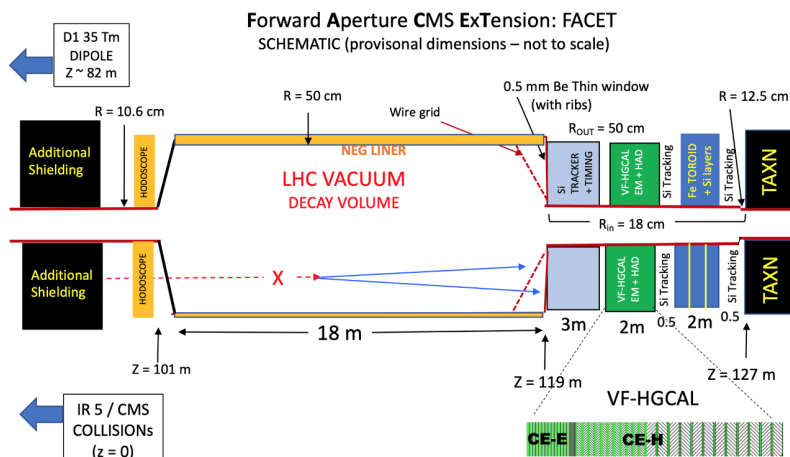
Forward Aperture CMS ExTension: FACET
SCHEMATIC (provisonal dimensions – not to scale)

D1 35 Tm
DIPOLE
Z ~ 82 m

R = 10.6 cm

R = 50 cm

Wire grid

0.5 mm Be Thin window
(with ribs)

R = 12.5 cm

$R_{OUT}$ = 50 cm

Additional Shielding

HODOSCOPE

NEG LINER

LHC VACUUM
DECAY VOLUME

Si TRACKER + TIMING

VF-HGCAL EM + HAD

Si Tracking

Fe TOROID + Si layers

Si Tracking

TAXN

$R_{in}$ = 18 cm

Additional Shielding

HODOSCOPE

X

VF-HGCAL EM + HAD

Si Tracking

Si Tracking

TAXN

3m

2m

0.5

2m

0.5

18 m

Z = 101 m

Z = 119 m

Z = 127 m

IR 5 / CMS
COLLISIONs
(z = 0)

VF-HGCAL

CE-E

CE-H